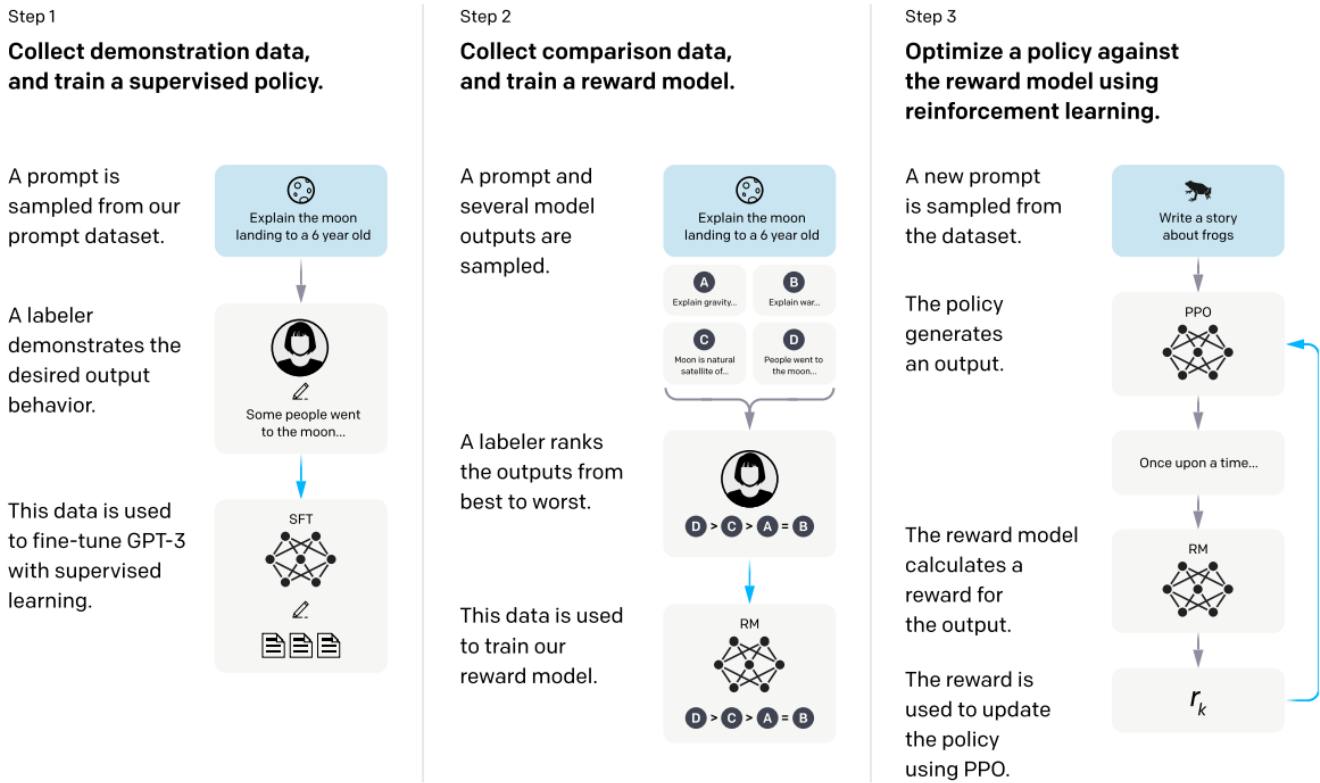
Step 1

Collect demonstration data, and train a supervised policy.

A prompt is sampled from our prompt dataset.

Explain the moon landing to a 6 year old

A labeler demonstrates the desired output behavior.

Some people went to the moon...

This data is used to fine-tune GPT-3 with supervised learning.

SFT

Step 2

Collect comparison data, and train a reward model.

A prompt and several model outputs are sampled.

Explain the moon landing to a 6 year old

A Explain gravity...

B Explain war...

C Moon is natural satellite of...

D People went to the moon...

A labeler ranks the outputs from best to worst.

D > C > A = B

This data is used to train our reward model.

RM

D > C > A = B

Step 3

Optimize a policy against the reward model using reinforcement learning.

A new prompt is sampled from the dataset.

Write a story about frogs

The policy generates an output.

PPO

Once upon a time...

The reward model calculates a reward for the output.

RM

The reward is used to update the policy using PPO.

$r_k$